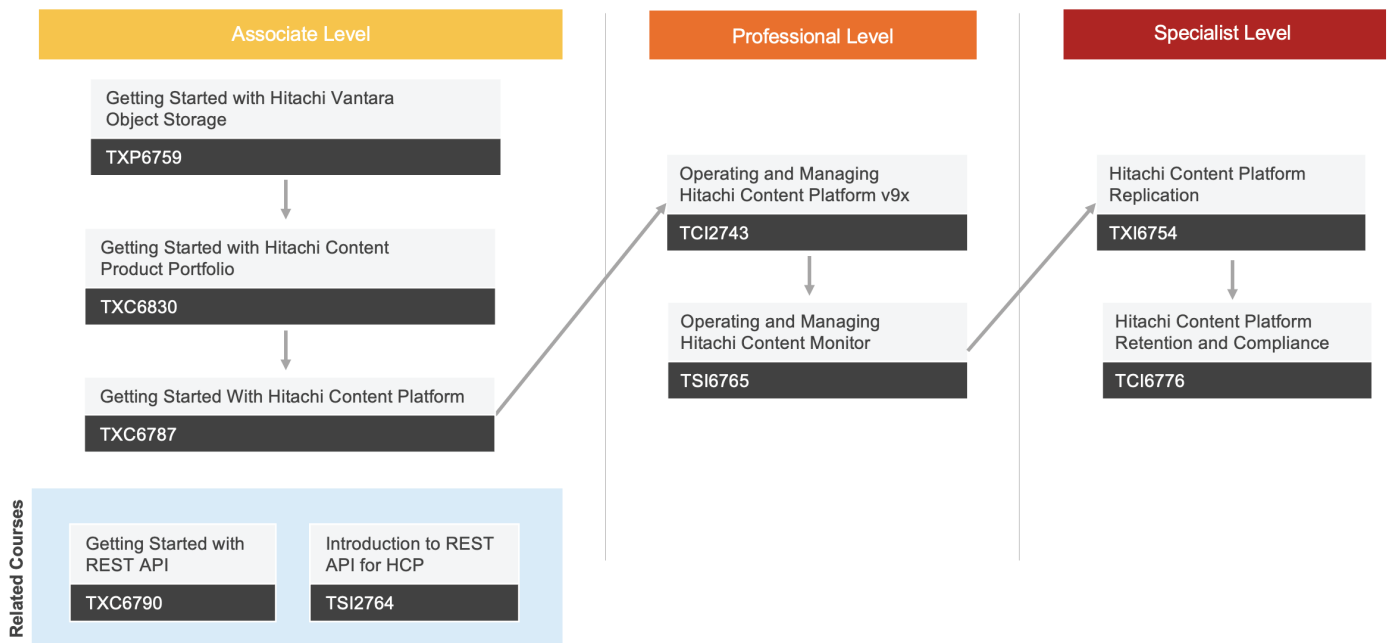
Associate Level

Getting Started with Hitachi Vantara Object Storage

TXP6759

Getting Started with Hitachi Content Product Portfolio

TXC6830

Getting Started With Hitachi Content Platform

TXC6787

Related Courses

Getting Started with REST API

TXC6790

Introduction to REST API for HCP

TSI2764

Professional Level

Operating and Managing Hitachi Content Platform v9x

TCI2743

Operating and Managing Hitachi Content Monitor

TSI6765

Specialist Level

Hitachi Content Platform Replication

TXI6754

Hitachi Content Platform Retention and Compliance

TCI6776